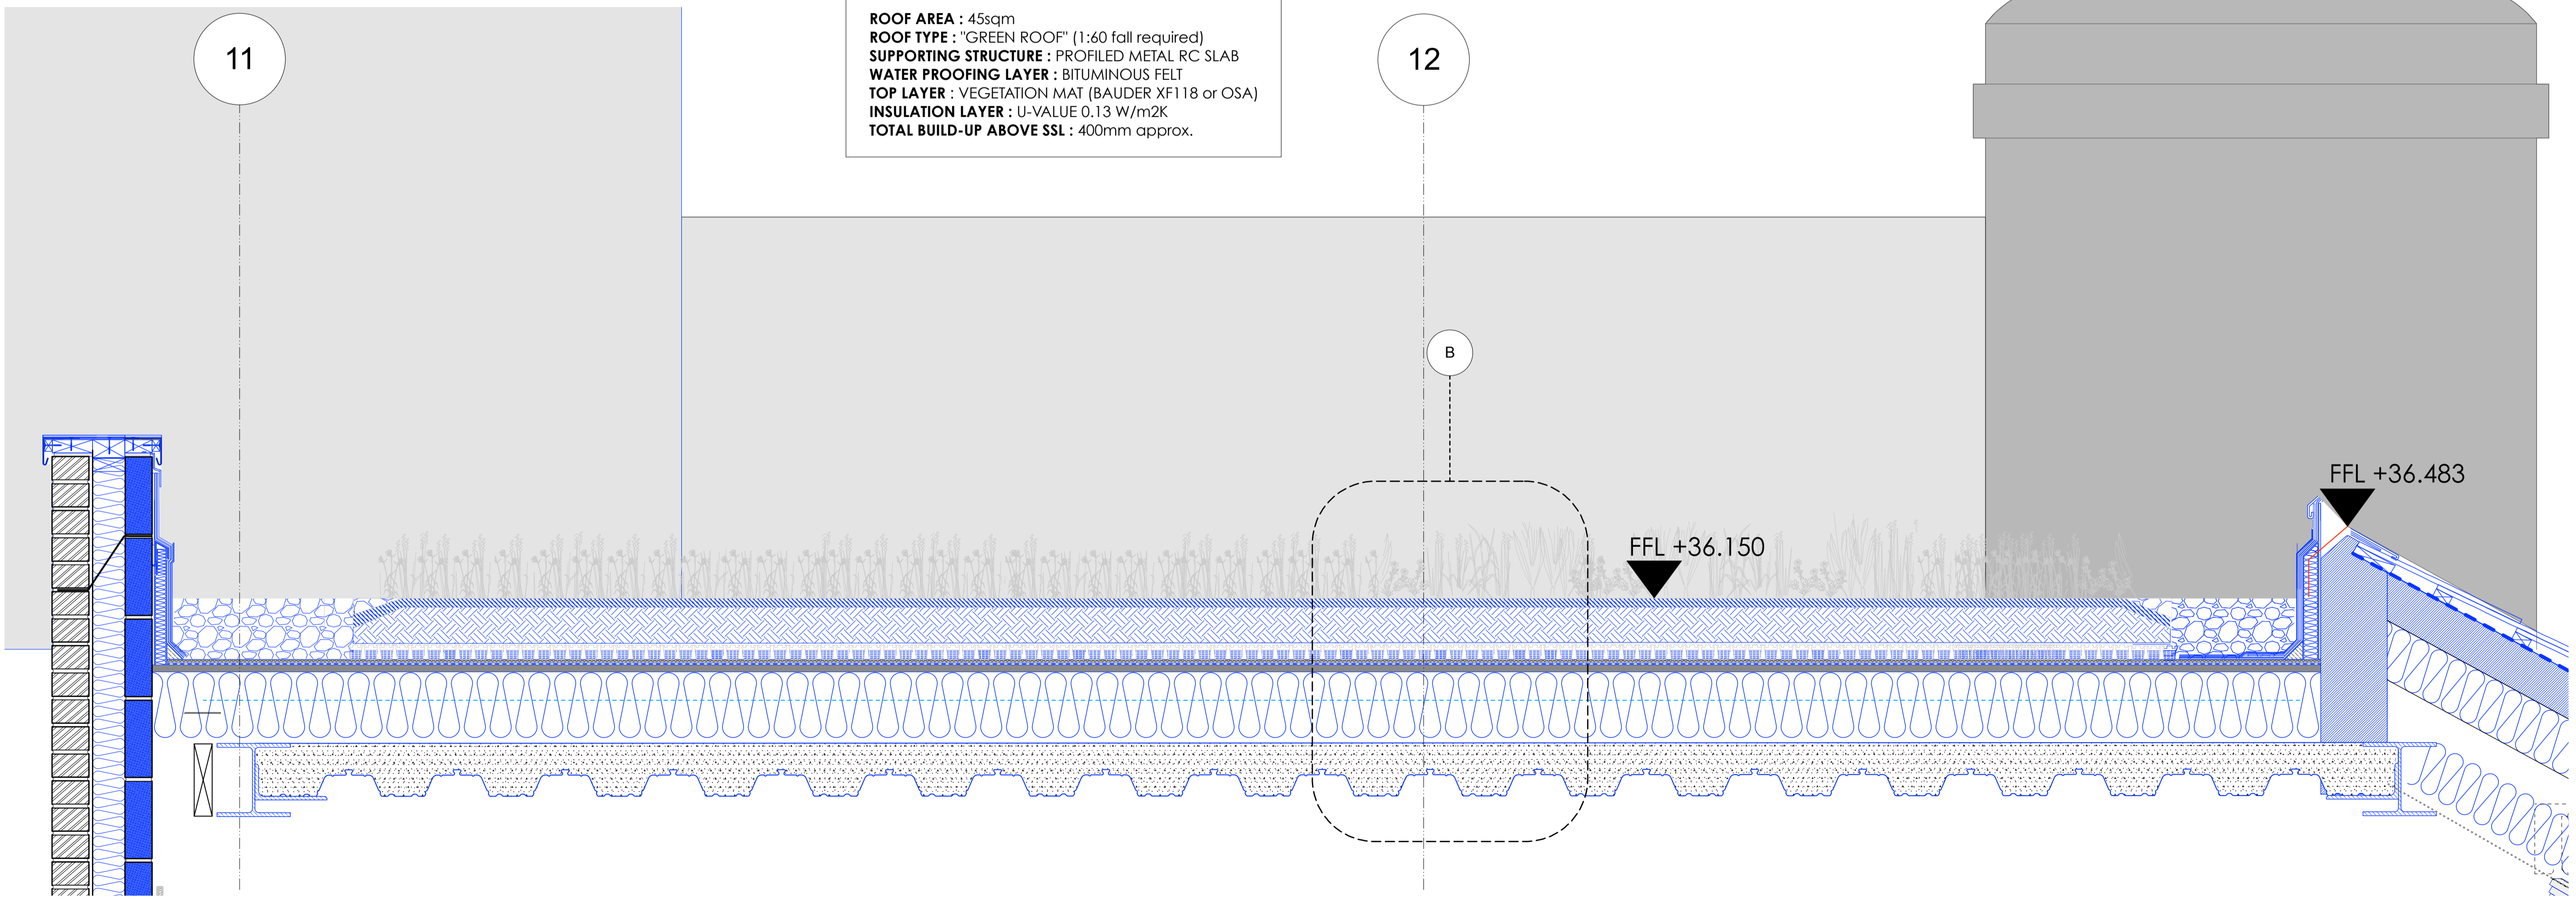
ROOF AREA : 45sqm
ROOF TYPE : "GREEN ROOF" (1:60 fall required)
SUPPORTING STRUCTURE : PROFILED METAL RC SLAB
WATER PROOFING LAYER : BITUMINOUS FELT
TOP LAYER : VEGETATION MAT (BAUDER XF118 or OSA)
INSULATION LAYER : U-VALUE 0.13 W/m2K
TOTAL BUILD-UP ABOVE SSL : 400mm approx.

11

12

B

FFL +36.150

FFL +36.483